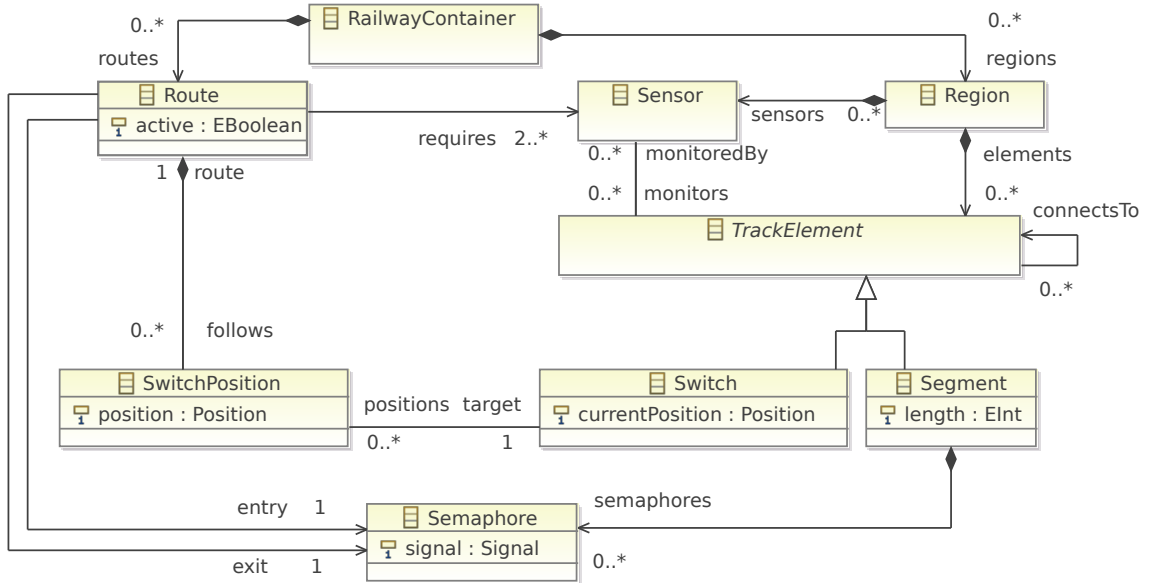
RailwayContainer

0..*
routes

0..*
regions

Route
active : EBoolean

Sensor

Region

requires 2..*

sensors 0..*

1 route

0..* monitoredBy
0..* monitors

elements
0..*

TrackElement

connectsTo
0..*

0..* follows

SwitchPosition
position : Position

positions target
0..* 1

Switch
currentPosition : Position

Segment
length : EInt

entry 1

semaphores

Semaphore
signal : Signal

exit 1

0..*